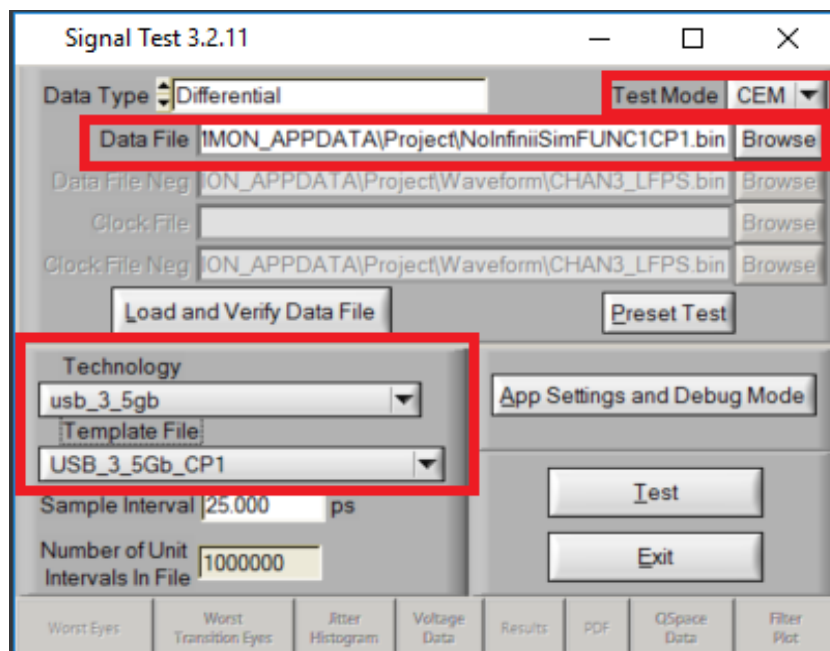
Signal Test 3.2.11

Data Type Differential

Test Mode CEM

Data File !MON_APPDATA\Project\NoInfiniiSimFUNC1CP1.bin Browse

Data File Neg ION_APPDATA\Project\Waveform\CHAN3_LFPS.bin Browse

Clock File Browse

Clock File Neg ION_APPDATA\Project\Waveform\CHAN3_LFPS.bin Browse

Load and Verify Data File

Preset Test

Technology
usb_3_5gb
Template File
USB_3_5Gb_CP1

App Settings and Debug Mode

Sample Interval 25.000 ps

Number of Unit Intervals In File 1000000

Test

Exit

Worst Eyes | Worst Transition Eyes | Jitter Histogram | Voltage Data | Results | PDF | QSpace Data | Filter Plot